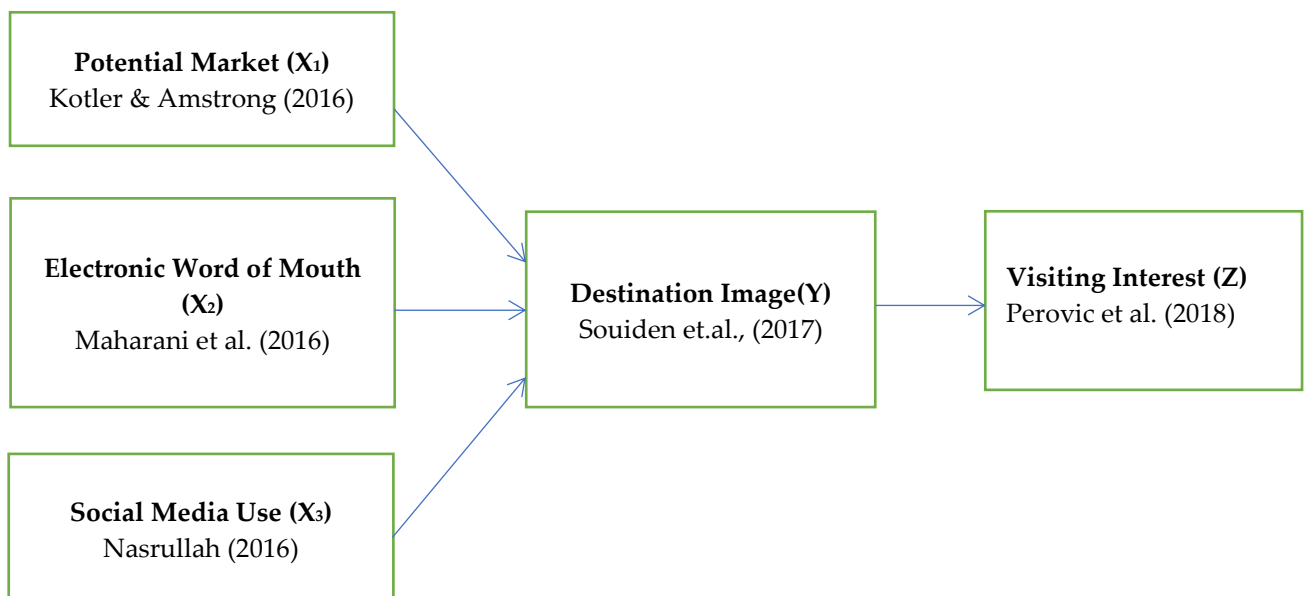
**Potential Market ($X_1$)**
Kotler & Amstrong (2016)

**Electronic Word of Mouth ($X_2$)**
Maharani et al. (2016)

**Social Media Use ($X_3$)**
Nasrullah (2016)

**Destination Image(Y)**
Souiden et.al., (2017)

**Visiting Interest (Z)**
Perovic et al. (2018)